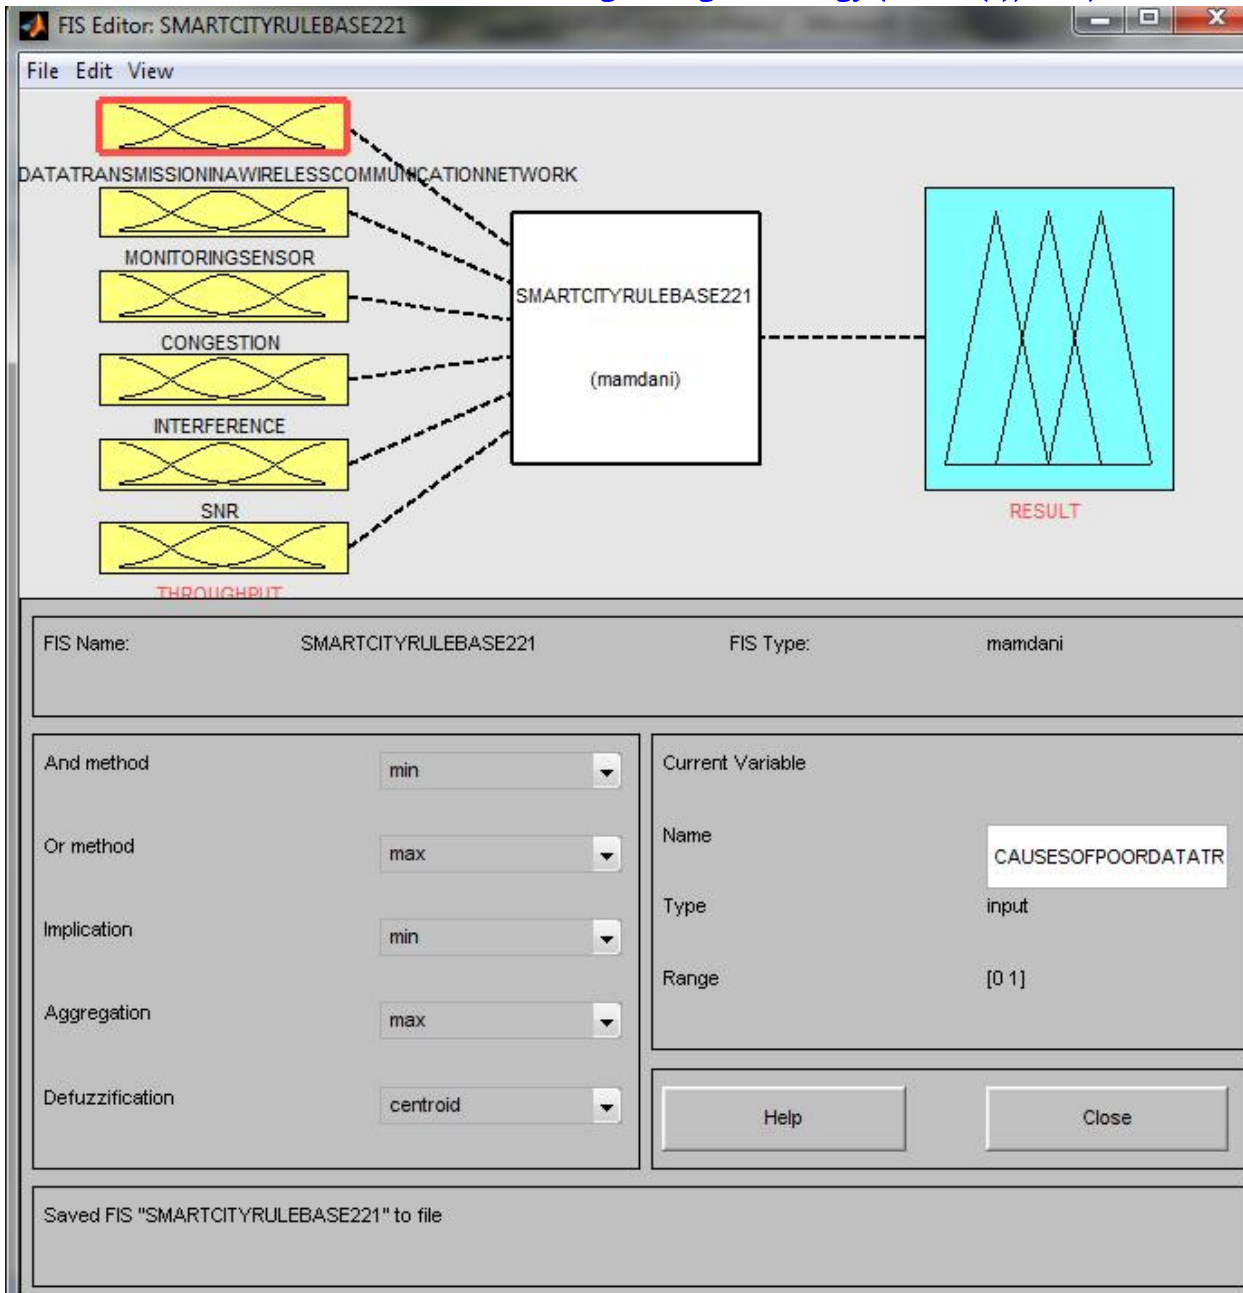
FIS Editor: SMARTCITYRULEBASE221

File Edit View

DATATRANSMISSIONINAWIRELESSCOMMUNICATIONNETWORK

MONITORINGSENSOR

CONGESTION

INTERFERENCE

SNR

THROUGHPUT

SMARTCITYRULEBASE221

(mamdani)

RESULT

FIS Name: SMARTCITYRULEBASE221

FIS Type: mamdani

And method min

Or method max

Implication min

Aggregation max

Defuzzification centroid

Current Variable

Name CAUSESOFPOORDATATR

Type input

Range [0 1]

Help

Close

Saved FIS "SMARTCITYRULEBASE221" to file